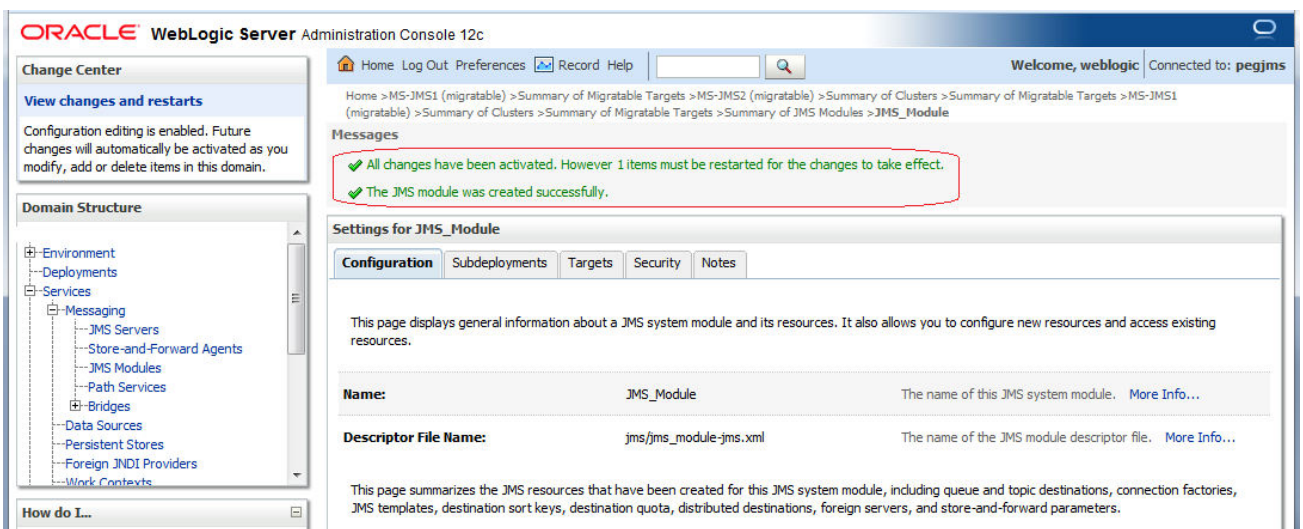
ORACLE WebLogic Server Administration Console 12c

Change Center

View changes and restarts

Configuration editing is enabled. Future changes will automatically be activated as you modify, add or delete items in this domain.

Domain Structure

Environment
Deployments
Services
Messaging
JMS Servers
Store-and-Forward Agents
JMS Modules
Path Services
Bridges
Data Sources
Persistent Stores
Foreign JNDI Providers
Work Contexts

How do I...

Home Log Out Preferences Record Help

Welcome, weblogic Connected to: pegjms

Home >MS-JMS1 (migratable) >Summary of Migratable Targets >MS-JMS2 (migratable) >Summary of Clusters >Summary of Migratable Targets >MS-JMS1 (migratable) >Summary of Clusters >Summary of Migratable Targets >Summary of JMS Modules >JMS_Module

Messages

All changes have been activated. However 1 items must be restarted for the changes to take effect.

The JMS module was created successfully.

Settings for JMS_Module

Configuration Subdeployments Targets Security Notes

This page displays general information about a JMS system module and its resources. It also allows you to configure new resources and access existing resources.

| Name: | JMS_Module | The name of this JMS system module. More Info... |
|---|---|---|
| Descriptor File Name: | jms/jms_module-jms.xml | The name of the JMS module descriptor file. More Info... |

This page summarizes the JMS resources that have been created for this JMS system module, including queue and topic destinations, connection factories, JMS templates, destination sort keys, destination quota, distributed destinations, foreign servers, and store-and-forward parameters.